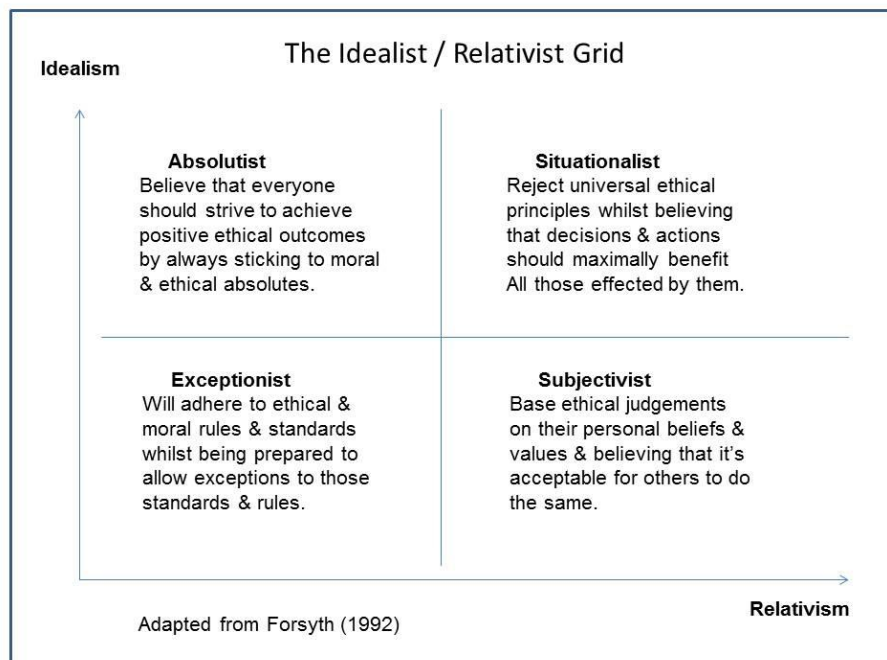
Idealism

The Idealist / Relativist Grid

Absolutist
Believe that everyone should strive to achieve positive ethical outcomes by always sticking to moral & ethical absolutes.

Situationalist
Reject universal ethical principles whilst believing that decisions & actions should maximally benefit All those effected by them.

Exceptionist
Will adhere to ethical & moral rules & standards whilst being prepared to allow exceptions to those standards & rules.

Subjectivist
Base ethical judgements on their personal beliefs & values & believing that it's acceptable for others to do the same.

Relativism

Adapted from Forsyth (1992)